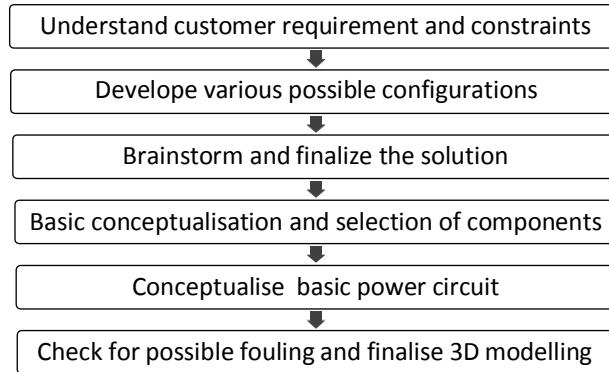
Understand customer requirement and constraints

Develope various possible configurations

Brainstorm and finalize the solution

Basic conceptualisation and selection of components

Conceptualise basic power circuit

Check for possible fouling and finalise 3D modelling